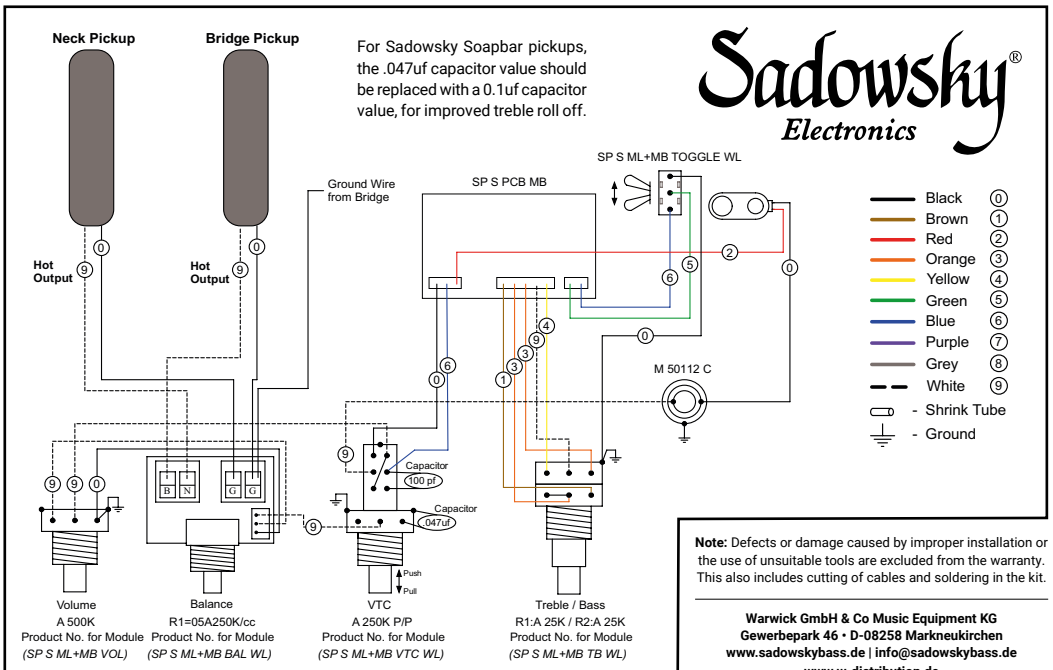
Neck Pickup

Bridge Pickup

For Sadowsky Soapbar pickups, the .047uf capacitor value should be replaced with a 0.1uf capacitor value, for improved treble roll off.

Sadowsky®
Electronics

SP S ML+MB TOGGLE WL

SP S PCB MB

Ground Wire from Bridge

Hot Output

Hot Output

0 9 0 9

2 6 5 0 0 6 4 9 3 3 1 0

M 50112 C

| | | |
|---|---|---|
| Black | 0 |
| Brown | 1 |
| Red | 2 |
| Orange | 3 |
| Yellow | 4 |
| Green | 5 |
| Blue | 6 |
| Purple | 7 |
| Grey | 8 |
| White | 9 |

- Shrink Tube
- Ground

9 9 0

B N G G

9

Capacitor 100 pf

Capacitor .047uf

9

Push
Pull

Volume
A 500K
Product No. for Module
(SP S ML+MB VOL)

Balance
R1=05A250K/cc
Product No. for Module
(SP S ML+MB BAL WL)

VTC
A 250K P/P
Product No. for Module
(SP S ML+MB VTC WL)

Treble / Bass
R1:A 25K / R2:A 25K
Product No. for Module
(SP S ML+MB TB WL)

Note: Defects or damage caused by improper installation or the use of unsuitable tools are excluded from the warranty. This also includes cutting of cables and soldering in the kit.

Warwick GmbH & Co Music Equipment KG
Gewerbepark 46 • D-08258 Markneukirchen
www.sadowskybass.de | info@sadowskybass.de
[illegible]